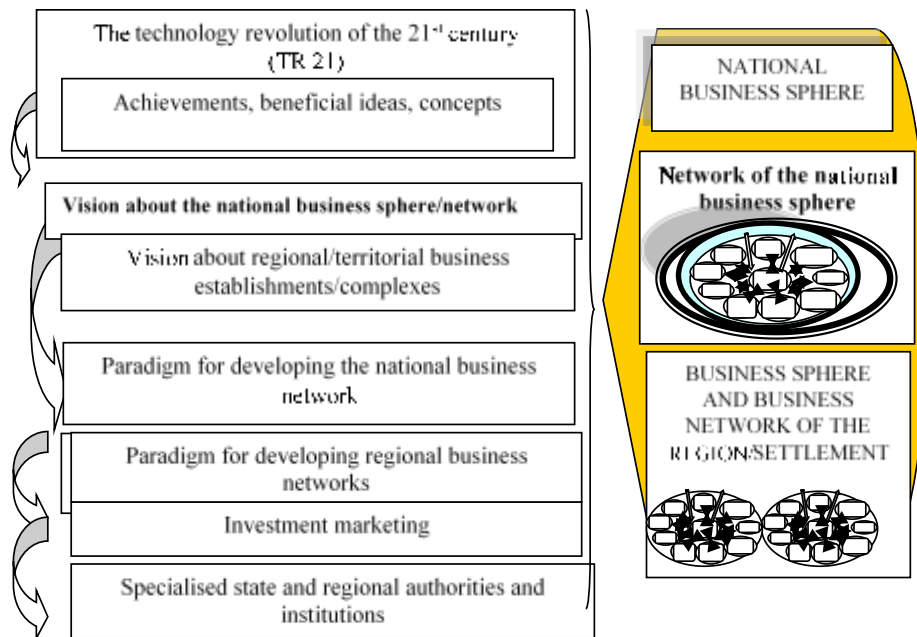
The technology revolution of the $21^{st}$ century (TR 21)

Achievements, beneficial ideas, concepts

Vision about the national business sphere/network

Vision about regional/territorial business establishments/complexes

Paradigm for developing the national business network

Paradigm for developing regional business networks

Investment marketing

Specialised state and regional authorities and institutions

NATIONAL BUSINESS SPHERE

Network of the national business sphere

BUSINESS SPHERE AND BUSINESS NETWORK OF THE REGION/SETTLEMENT